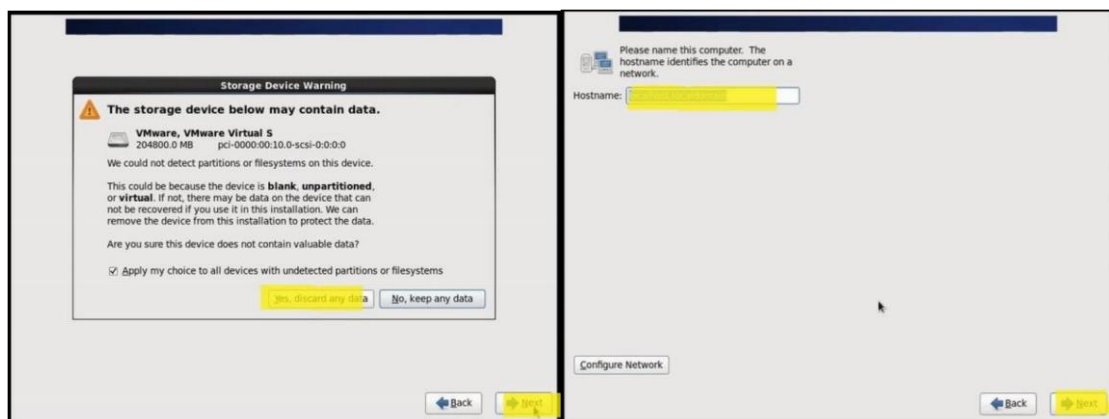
Storage Device Warning

The storage device below may contain data.

VMware, VMware Virtual S
204800.0 MB pci-0000:00:10.0-scsi-0:0:0:0

We could not detect partitions or filesystems on this device.

This could be because the device is **blank**, **unpartitioned**, or **virtual**. If not, there may be data on the device that can not be recovered if you use it in this installation. We can remove the device from this installation to protect the data.

Are you sure this device does not contain valuable data?

☑ Apply my choice to all devices with undetected partitions or filesystems

Yes, discard any data | No, keep any data

Back | Next

Please name this computer. The hostname identifies the computer on a network.

Hostname: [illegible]

Configure Network

Back | Next